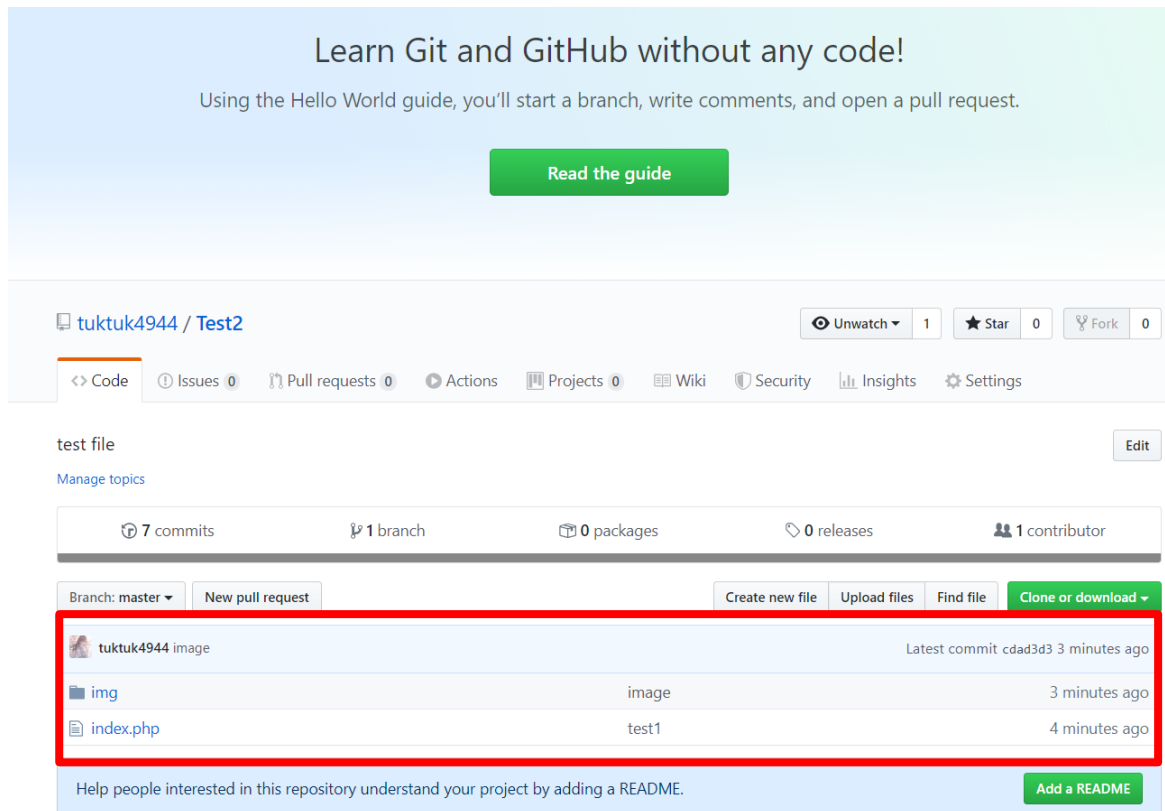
Learn Git and GitHub without any code!

Using the Hello World guide, you'll start a branch, write comments, and open a pull request.

Read the guide

tuktuk4944 / Test2

Unwatch 1 Star 0 Fork 0

<> Code Issues 0 Pull requests 0 Actions Projects 0 Wiki Security Insights Settings

test file

Edit

Manage topics

7 commits 1 branch 0 packages 0 releases 1 contributor

Branch: master New pull request Create new file Upload files Find file Clone or download

tuktuk4944 image Latest commit cdad3d3 3 minutes ago

| | | |
|---|---|---|
| img | image | 3 minutes ago |
| index.php | test1 | 4 minutes ago |

Help people interested in this repository understand your project by adding a README. Add a README